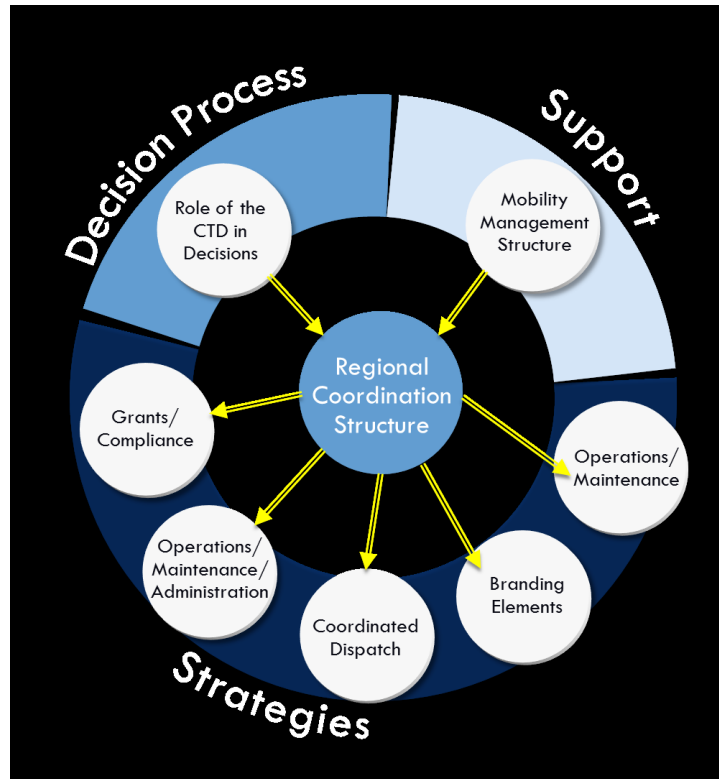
Decision Process

Support

Role of the CTD in Decisions

Mobility Management Structure

Regional Coordination Structure

Grants/ Compliance

Operations/ Maintenance

Operations/ Maintenance/ Administration

Coordinated Dispatch

Branding Elements

Strategies